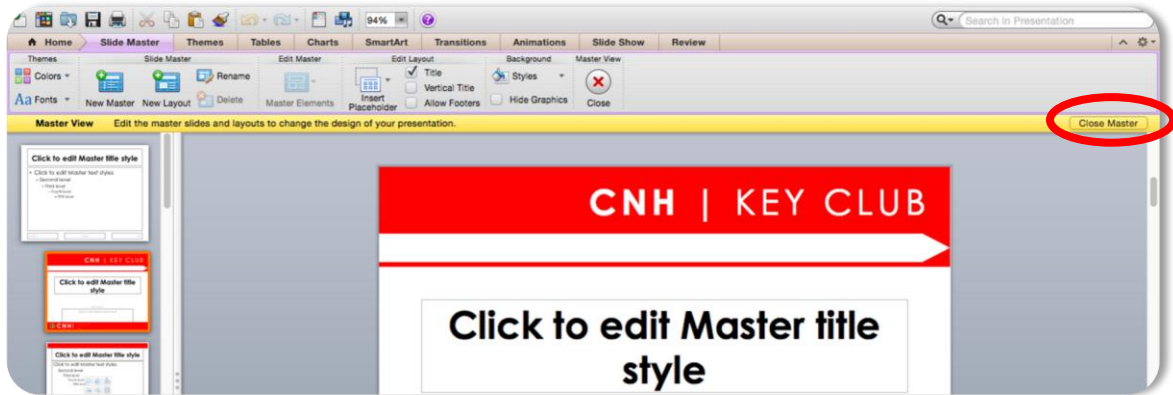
94%

Search in Presentation

Home | Slide Master | Themes | Tables | Charts | SmartArt | Transitions | Animations | Slide Show | Review

Themes
Colors
Aa Fonts

Slide Master
New Master
New Layout
Rename
Delete

Edit Master
Master Elements

Edit Layout
Insert Placeholder
Title
Vertical Title
Allow Footers

Background
Styles
Hide Graphics

Master View
Close

Master View Edit the master slides and layouts to change the design of your presentation.

Close Master

Click to edit Master title style
• Click to edit Master text styles
– Second level
• Third level
– Fourth level
» Fifth level

CNH | KEY CLUB
Click to edit Master title style
CNH

Click to edit Master title style

CNH | KEY CLUB

Click to edit Master title style